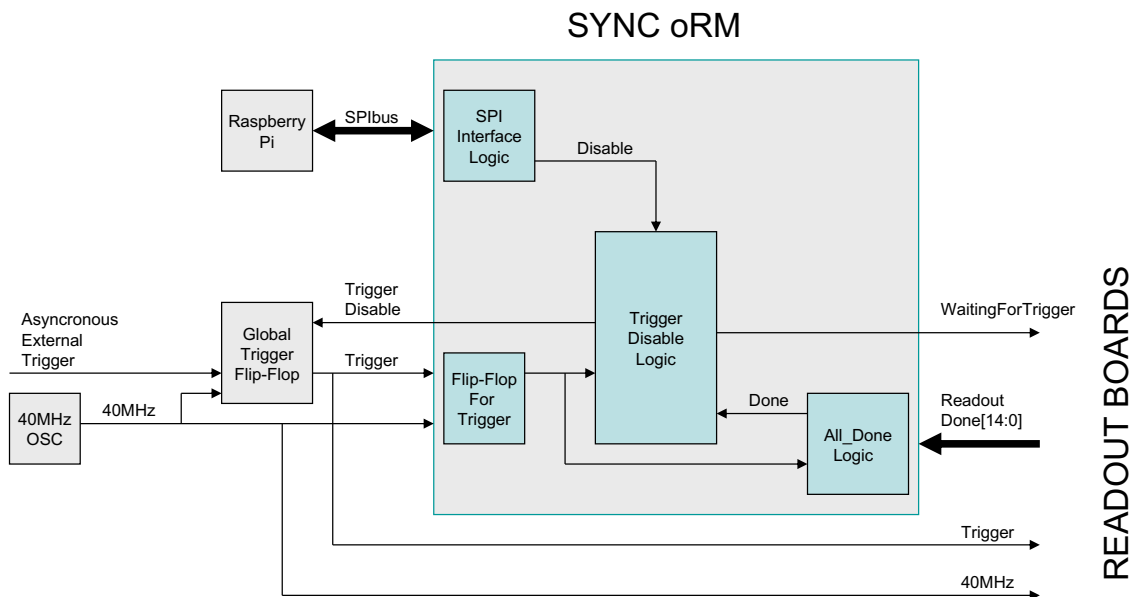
SYNC oRM

Raspberry Pi

SPIbus

SPI Interface Logic

Disable

Trigger Disable

Trigger Disable Logic

WaitingForTrigger

READOUT BOARDS

Asyncronous External Trigger

Global Trigger Flip-Flop

Trigger

Flip-Flop For Trigger

Done

Readout Done[14:0]

40MHz OSC

40MHz

All_Done Logic

Trigger

40MHz